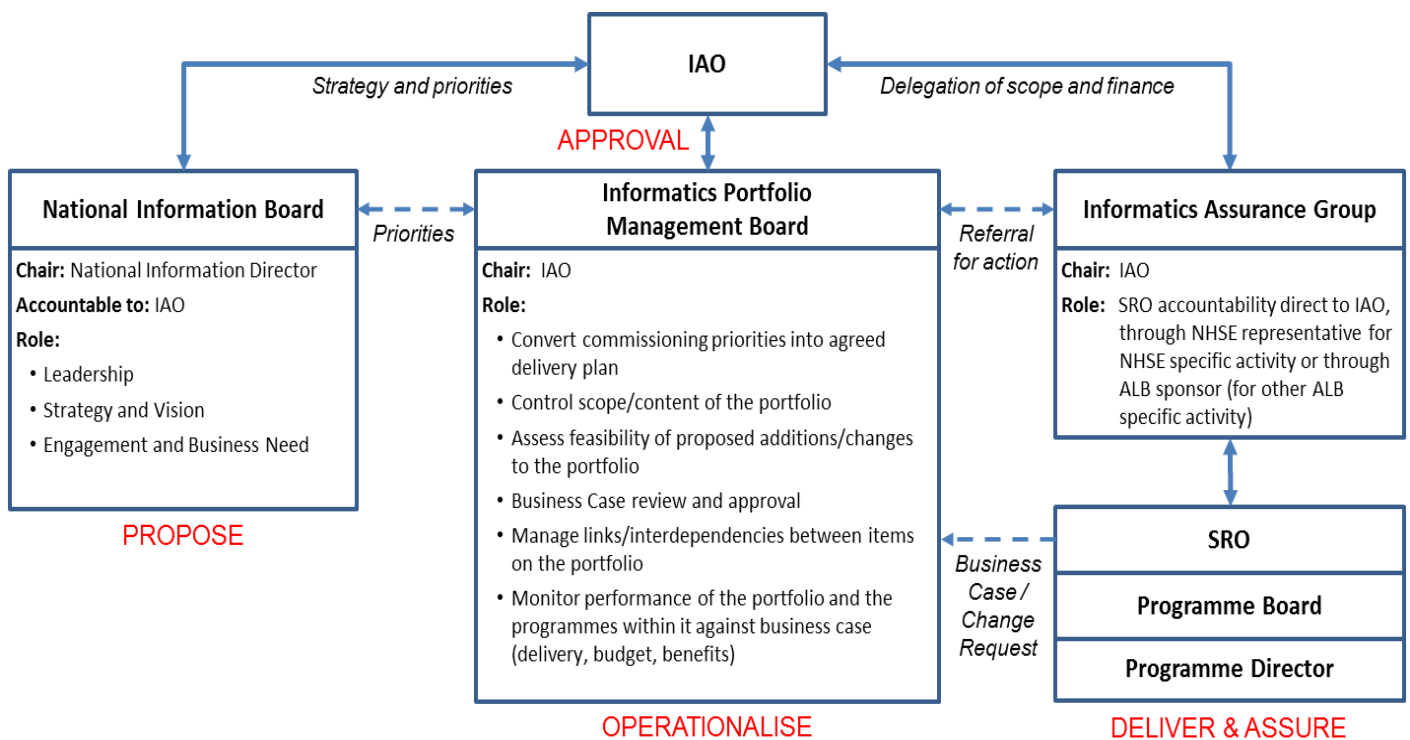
IAO

Strategy and priorities

Delegation of scope and finance

APPROVAL

National Information Board

Chair: National Information Director

Accountable to: IAO

Role:

- Leadership
- Strategy and Vision
- Engagement and Business Need

PROPOSE

Priorities

Informatics Portfolio Management Board

Chair: IAO

Role:

- Convert commissioning priorities into agreed delivery plan
- Control scope/content of the portfolio
- Assess feasibility of proposed additions/changes to the portfolio
- Business Case review and approval
- Manage links/interdependencies between items on the portfolio
- Monitor performance of the portfolio and the programmes within it against business case (delivery, budget, benefits)

OPERATIONALISE

Referral for action

Informatics Assurance Group

Chair: IAO

Role: SRO accountability direct to IAO, through NHSE representative for NHSE specific activity or through ALB sponsor (for other ALB specific activity)

Business Case / Change Request

SRO

Programme Board

Programme Director

DELIVER & ASSURE